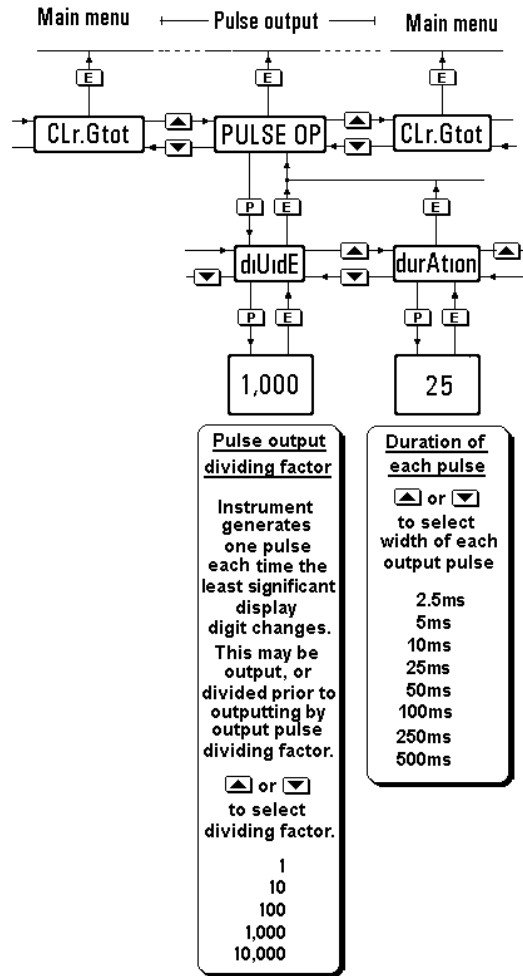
Main menu Pulse output Main menu

E E E

CLr.Gtot PULSE OP CLr.Gtot

P E E

dIUIdE durAtIon

P E P E

1,000 25

Pulse output dividing factor

Instrument generates one pulse each time the least significant display digit changes. This may be output, or divided prior to outputting by output pulse dividing factor.

▲ or ▼ to select dividing factor.

1
10
100
1,000
10,000

Duration of each pulse

▲ or ▼ to select width of each output pulse

2.5ms
5ms
10ms
25ms
50ms
100ms
250ms
500ms